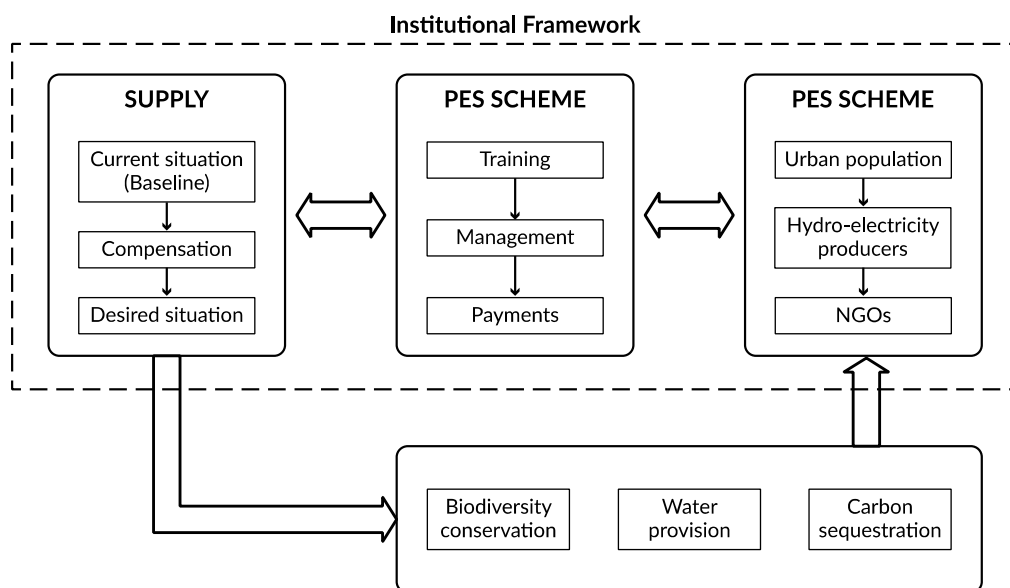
Institutional Framework

SUPPLY

Current situation (Baseline)

Compensation

Desired situation

PES SCHEME

Training

Management

Payments

PES SCHEME

Urban population

Hydro-electricity producers

NGOs

Biodiversity conservation

Water provision

Carbon sequestration